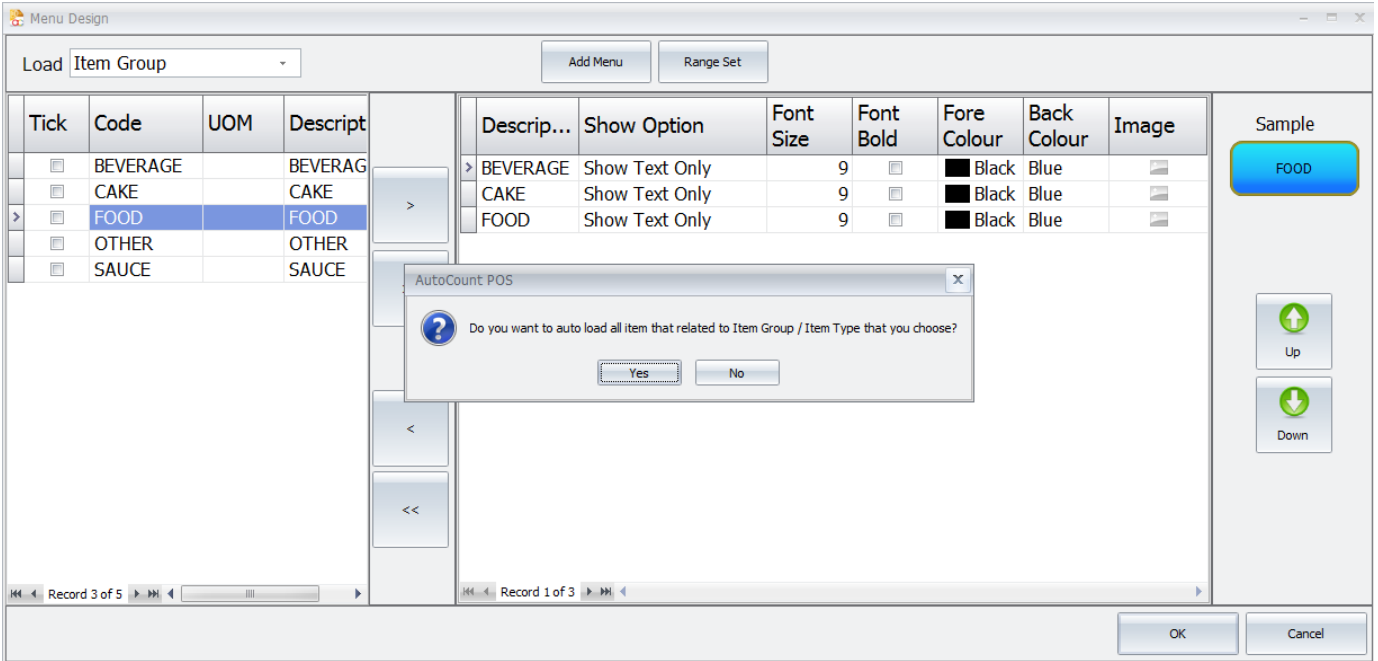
Menu Design

Load Item Group

Add Menu

Range Set

| Tick | Code | UOM | Descript |
|---|---|---|---|
| | BEVERAGE | | BEVERAG |
| | CAKE | | CAKE |
| | FOOD | | FOOD |
| | OTHER | | OTHER |
| | SAUCE | | SAUCE |

Record 3 of 5

>

<

<<

| Descrip... | Show Option | Font Size | Font Bold | Fore Colour | Back Colour | Image |
|---|---|---|---|---|---|---|
| BEVERAGE | Show Text Only | 9 | | Black | Blue | |
| CAKE | Show Text Only | 9 | | Black | Blue | |
| FOOD | Show Text Only | 9 | | Black | Blue | |

Record 1 of 3

Sample

FOOD

Up

Down

AutoCount POS

Do you want to auto load all item that related to Item Group / Item Type that you choose?

Yes

No

OK

Cancel